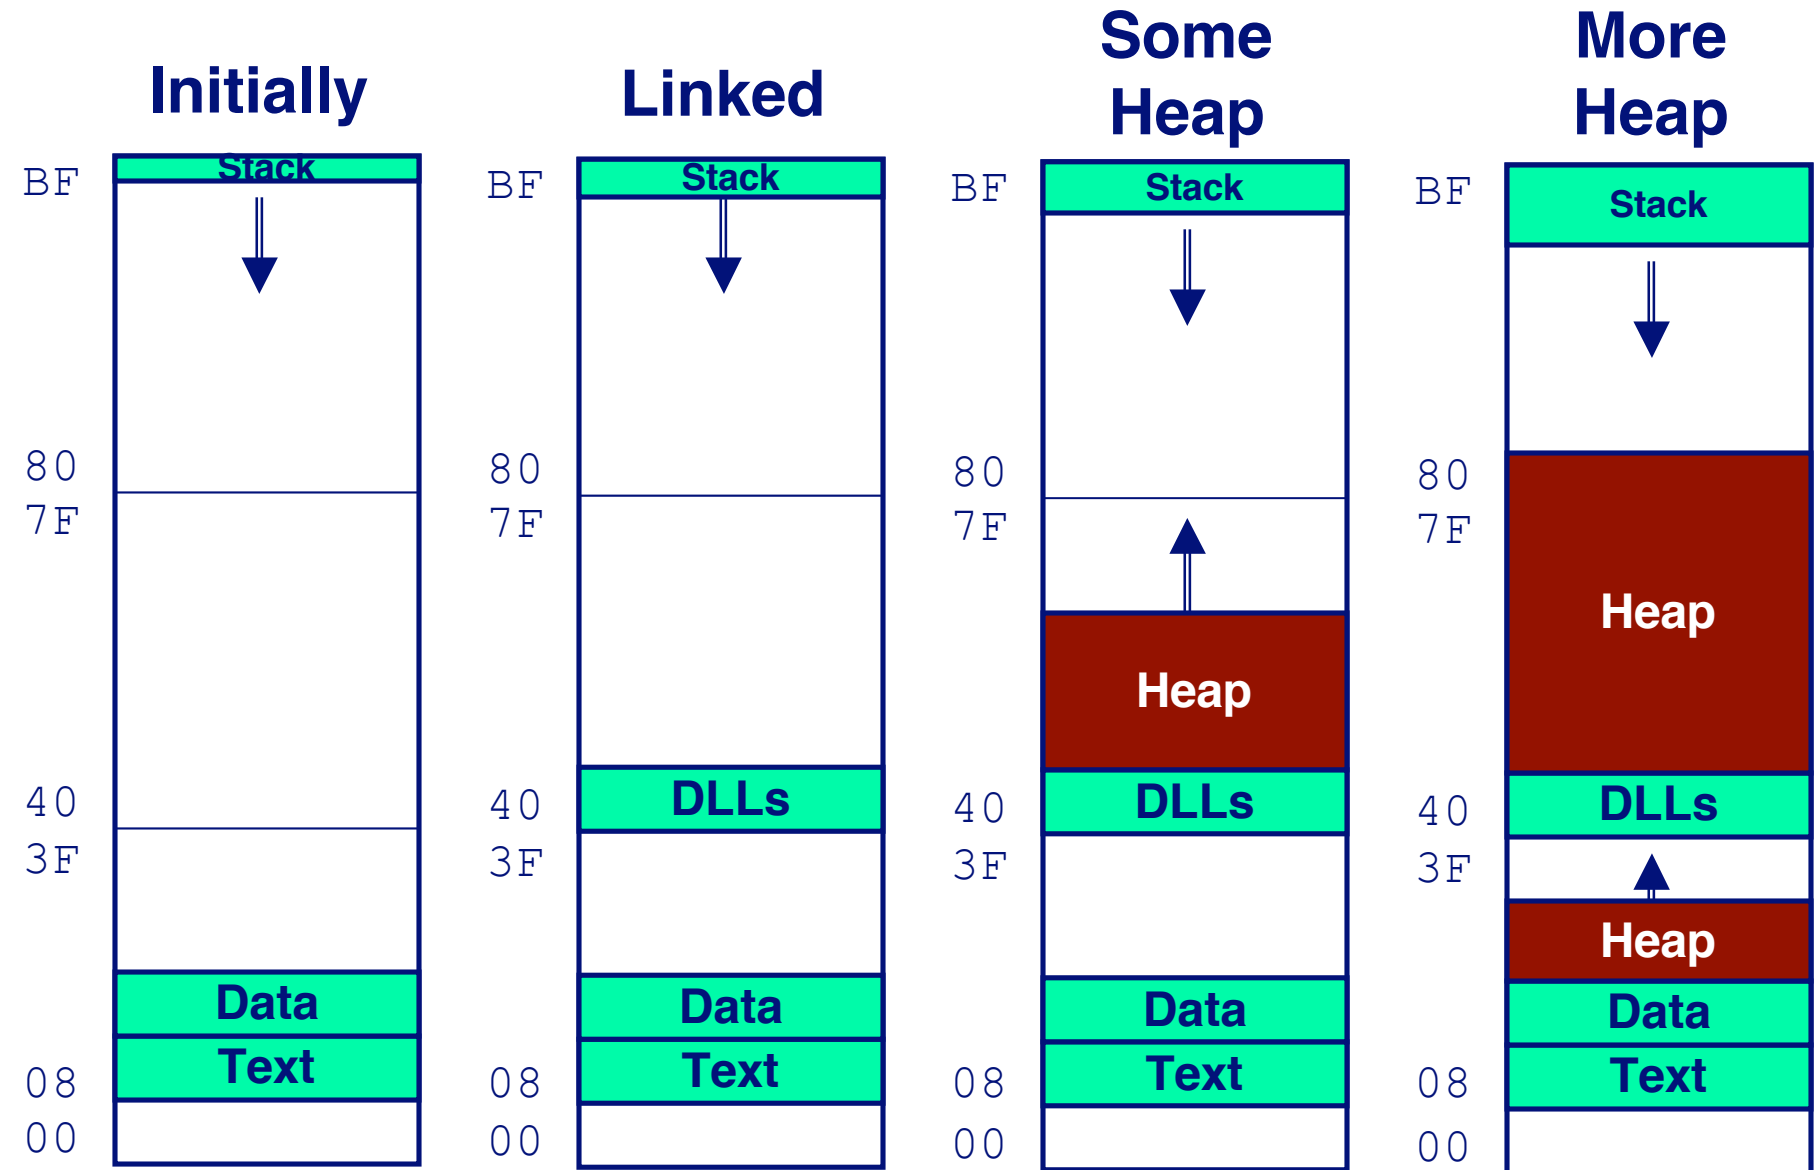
Initially

BF
Stack
80
7F
40
3F
Data
Text
08
00

Linked

BF
Stack
80
7F
40
DLLs
3F
Data
Text
08
00

Some Heap

BF
Stack
80
7F
Heap
40
DLLs
3F
Data
Text
08
00

More Heap

BF
Stack
80
7F
Heap
40
DLLs
3F
Heap
Data
Text
08
00